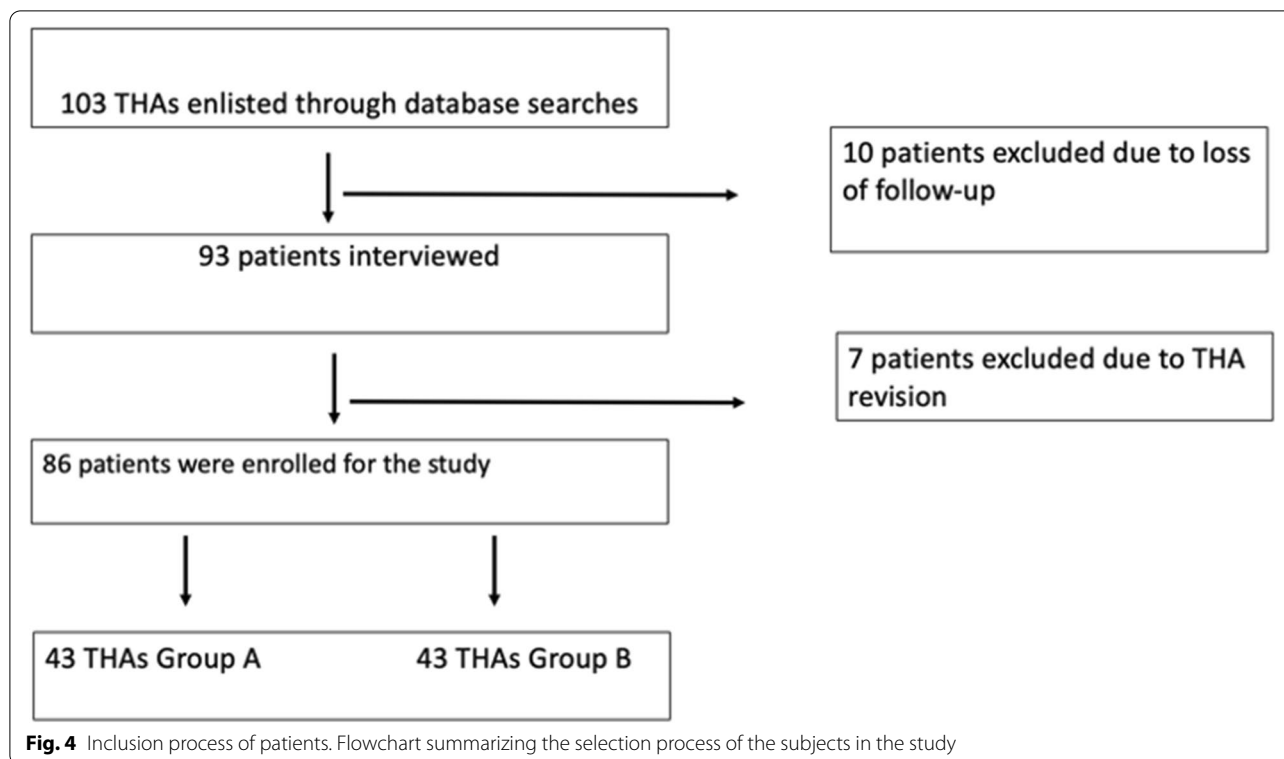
103 THAs enlisted through database searches

10 patients excluded due to loss of follow-up

93 patients interviewed

7 patients excluded due to THA revision

86 patients were enrolled for the study

43 THAs Group A

43 THAs Group B

**Fig. 4** Inclusion process of patients. Flowchart summarizing the selection process of the subjects in the study